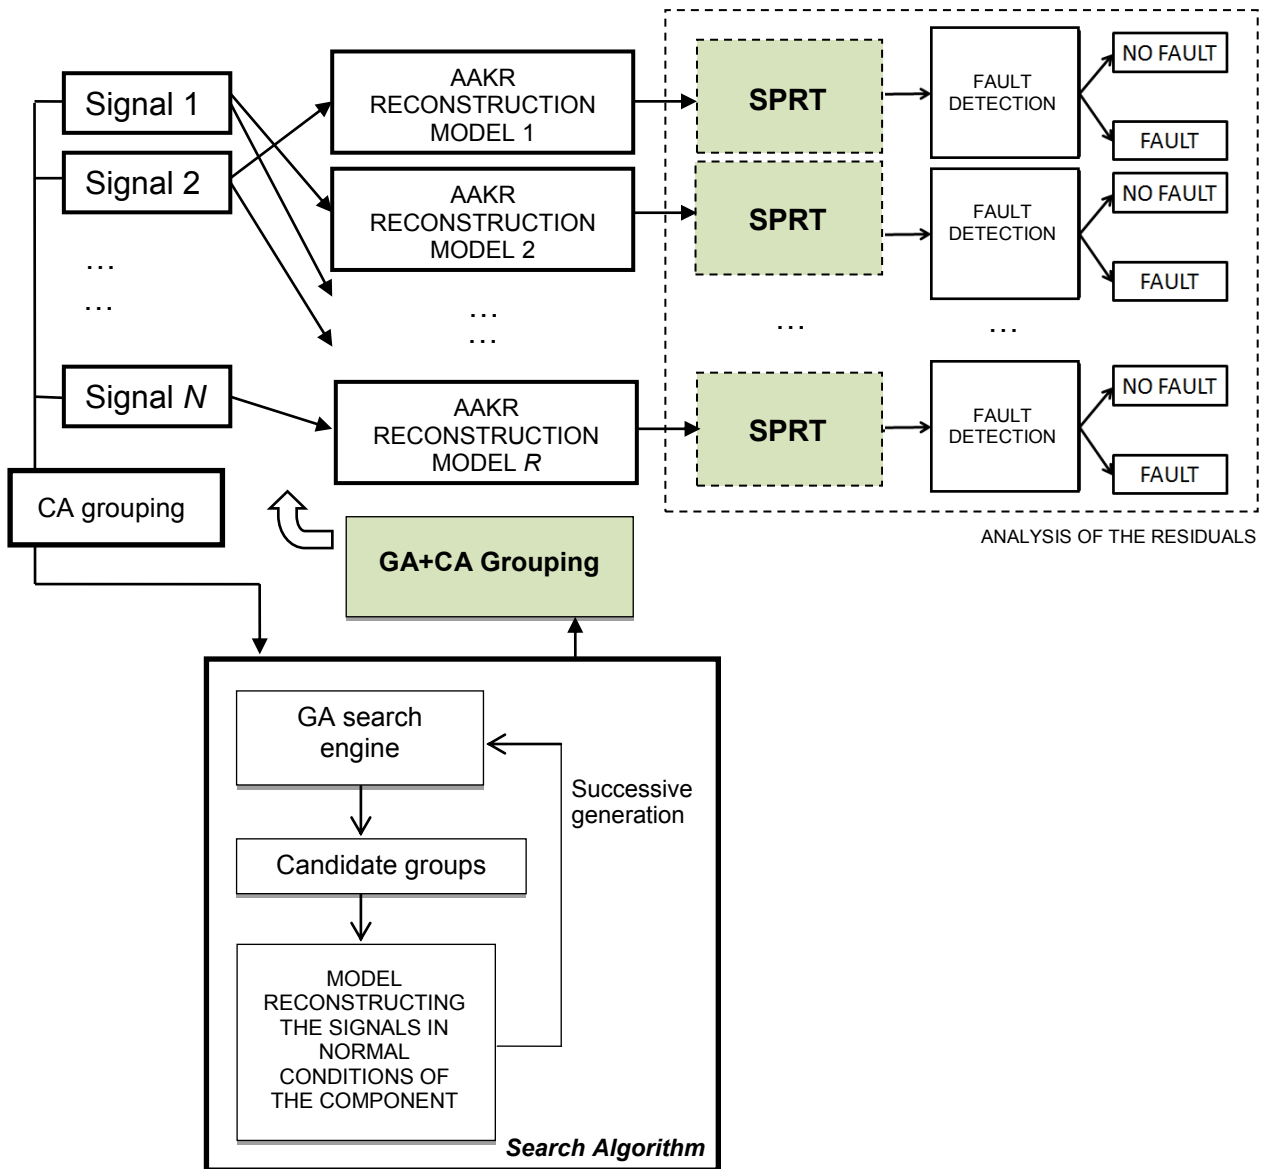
Signal 1

Signal 2

…
…

Signal $N$

CA grouping

AAKR RECONSTRUCTION MODEL 1

AAKR RECONSTRUCTION MODEL 2

…
…

AAKR RECONSTRUCTION MODEL $R$

SPRT

SPRT

…

SPRT

FAULT DETECTION

FAULT DETECTION

…

FAULT DETECTION

NO FAULT

FAULT

NO FAULT

FAULT

NO FAULT

FAULT

ANALYSIS OF THE RESIDUALS

GA+CA Grouping

GA search engine

Successive generation

Candidate groups

MODEL RECONSTRUCTING THE SIGNALS IN NORMAL CONDITIONS OF THE COMPONENT

Search Algorithm